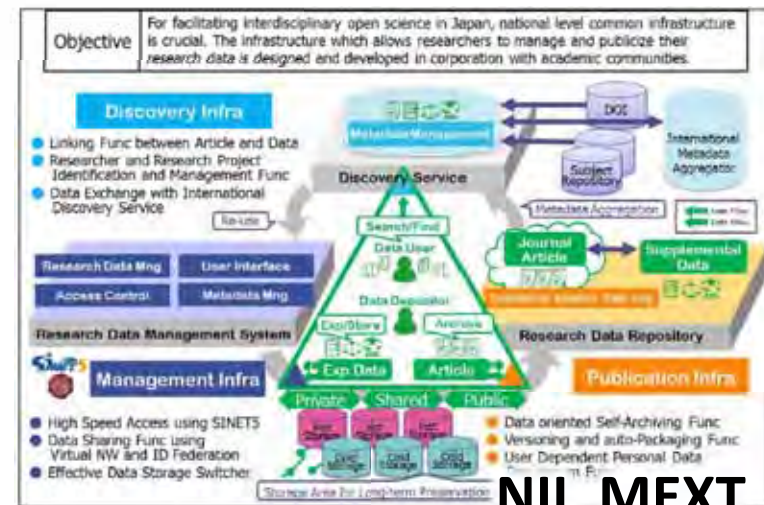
Objective

For facilitating interdisciplinary open science in Japan, national level common infrastructure is crucial. The infrastructure which allows researchers to manage and publicize their research data is designed and developed in corporation with academic communities.

Discovery Infra

Linking Func between Article and Data
Researcher and Research Project Identification and Management Func
Data Exchange with International Discovery Service

Metadata Management

DOI

International Metadata Aggregator

Subject Repository

Discovery Service

Re-use

Search/Find

Data User

Metadata Aggregation

Journal Article

Supplemental Data

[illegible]

Data Depositor

Exp/Store

Archive

Research Data Mng

User Interface

Access Control

Metadata Mng

Research Data Management System

Research Data Repository

Exp Data

Article

SINET5

Management Infra

Publication Infra

Private

Shared

Public

High Speed Access using SINET5
Data Sharing Func using Virtual NW and ID Federation
Effective Data Storage Switcher

Hot Storage

Hot Storage

Hot Storage

Cold Storage

Cold Storage

Cold Storage

Storage Area for Long-term Preservation

Data oriented Self-Archiving Func
Versoning and auto-Packaging Func
User Dependent Personal Data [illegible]

NII MEXT